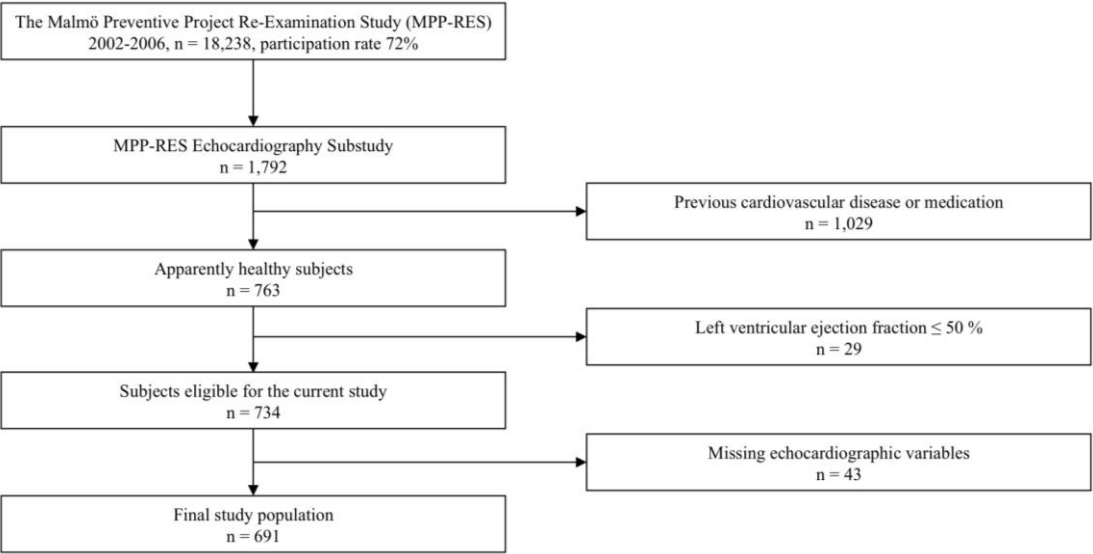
The Malmö Preventive Project Re-Examination Study (MPP-RES)
2002-2006, n = 18,238, participation rate 72%

MPP-RES Echocardiography Substudy
n = 1,792

Previous cardiovascular disease or medication
n = 1,029

Apparently healthy subjects
n = 763

Left ventricular ejection fraction ≤ 50 %
n = 29

Subjects eligible for the current study
n = 734

Missing echocardiographic variables
n = 43

Final study population
n = 691